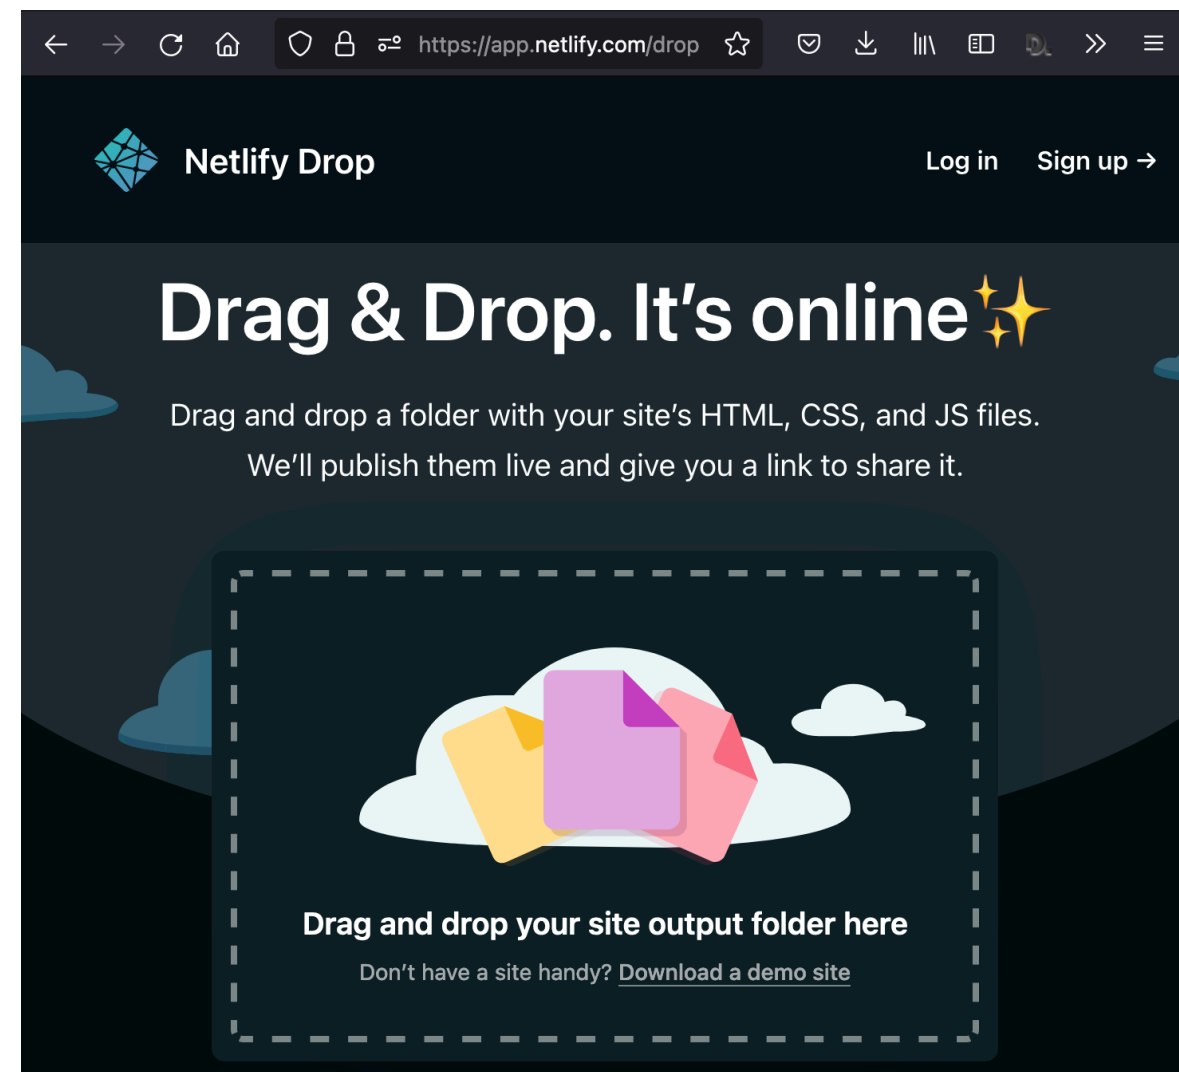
https://app.netlify.com/drop

Netlify Drop

Log in

Sign up →

Drag & Drop. It’s online✨

Drag and drop a folder with your site’s HTML, CSS, and JS files. We’ll publish them live and give you a link to share it.

Drag and drop your site output folder here

Don’t have a site handy? Download a demo site